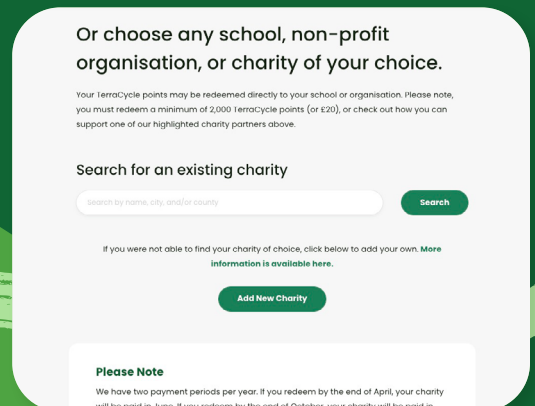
Or choose any school, non-profit organisation, or charity of your choice.

Your TerraCycle points may be redeemed directly to your school or organisation. Please note, you must redeem a minimum of 2,000 TerraCycle points (or £20), or check out how you can support one of our highlighted charity partners above.

Search for an existing charity

Search by name, city, and/or county

Search

If you were not able to find your charity of choice, click below to add your own. More information is available here.

Add New Charity

Please Note

We have two payment periods per year. If you redeem by the end of April, your charity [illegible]